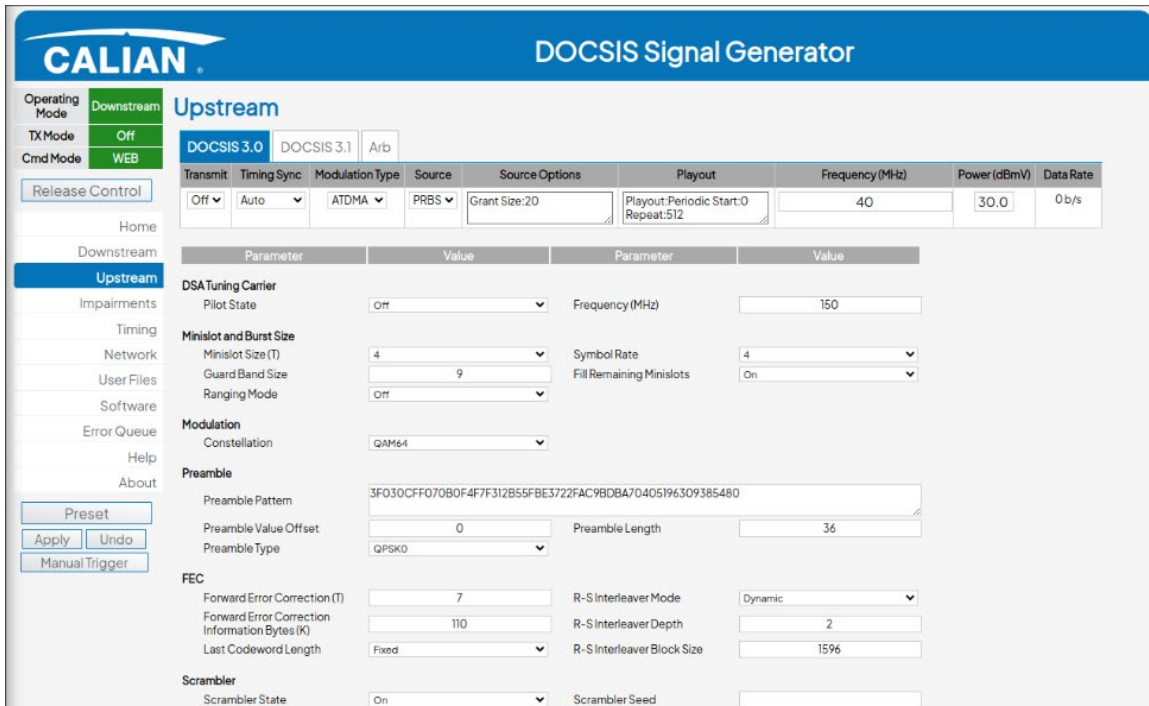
CALIAN

DOCSIS Signal Generator

| Operating Mode | Downstream |
|---|---|
| TX Mode | Off |
| Cmd Mode | WEB |

Release Control

Home
Downstream
Upstream
Impairments
Timing
Network
User Files
Software
Error Queue
Help
About

Preset
Apply Undo
Manual Trigger

Upstream

DOCSIS 3.0 DOCSIS 3.1 Arb

| Transmit | Timing Sync | Modulation Type | Source | Source Options | Playout | Frequency (MHz) | Power (dBmV) | Data Rate |
|---|---|---|---|---|---|---|---|---|
| Off | Auto | ATDMA | PRBS | Grant Size:20 | Playout:Periodic Start:0 Repeat:512 | 40 | 30.0 | 0 b/s |

| Parameter | Value | Parameter | Value |
|---|---|---|---|

DSA Tuning Carrier
Pilot State Off Frequency (MHz) 150

Minislot and Burst Size
Minislot Size (T) 4 Symbol Rate 4
Guard Band Size 9 Fill Remaining Minislots On
Ranging Mode Off

Modulation
Constellation QAM64

Preamble
Preamble Pattern 3F030CFF070B0F4F7F312B55FBE3722FAC9BDBA70405196309385480
Preamble Value Offset 0 Preamble Length 36
Preamble Type QPSK0

FEC
Forward Error Correction (T) 7 R-S Interleaver Mode Dynamic
Forward Error Correction Information Bytes (K) 110 R-S Interleaver Depth 2
Last Codeword Length Fixed R-S Interleaver Block Size 1596

Scrambler
Scrambler State On Scrambler Seed